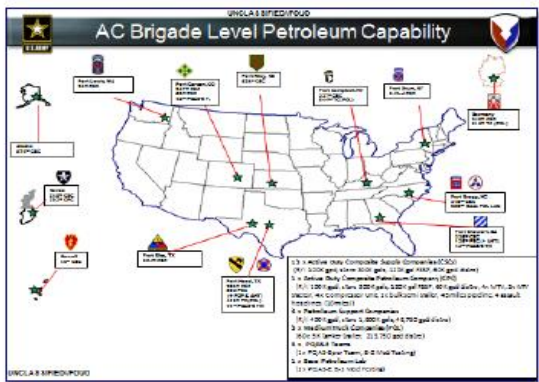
UNCLASSIFIED/FOUO

AC Brigade Level Petroleum Capability

U.S. ARMY

Fort Lewis, WA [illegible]

Fort Carson, CO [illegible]

Fort Riley, KS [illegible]

Fort Campbell, KY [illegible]

Fort Drum, NY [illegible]

Germany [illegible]

Alaska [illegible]

Korea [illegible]

Hawaii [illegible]

Fort Bliss, TX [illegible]

Fort Hood, TX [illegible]

Fort Bragg, NC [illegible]

Fort Stewart/Hunter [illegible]

13 x Active Duty Composite Supply Companies (CSC)
(R): 100K gal; store 300K gal; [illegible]

3 x Active Duty Composite Petroleum Company (CPC)
(R): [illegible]

2 x Petroleum Support Companies
(R): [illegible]

3 x Medium Truck Companies (POL)
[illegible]

3 x PQ&AS Teams
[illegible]

1 x Base Petroleum Lab
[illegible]

UNCLASSIFIED/FOUO